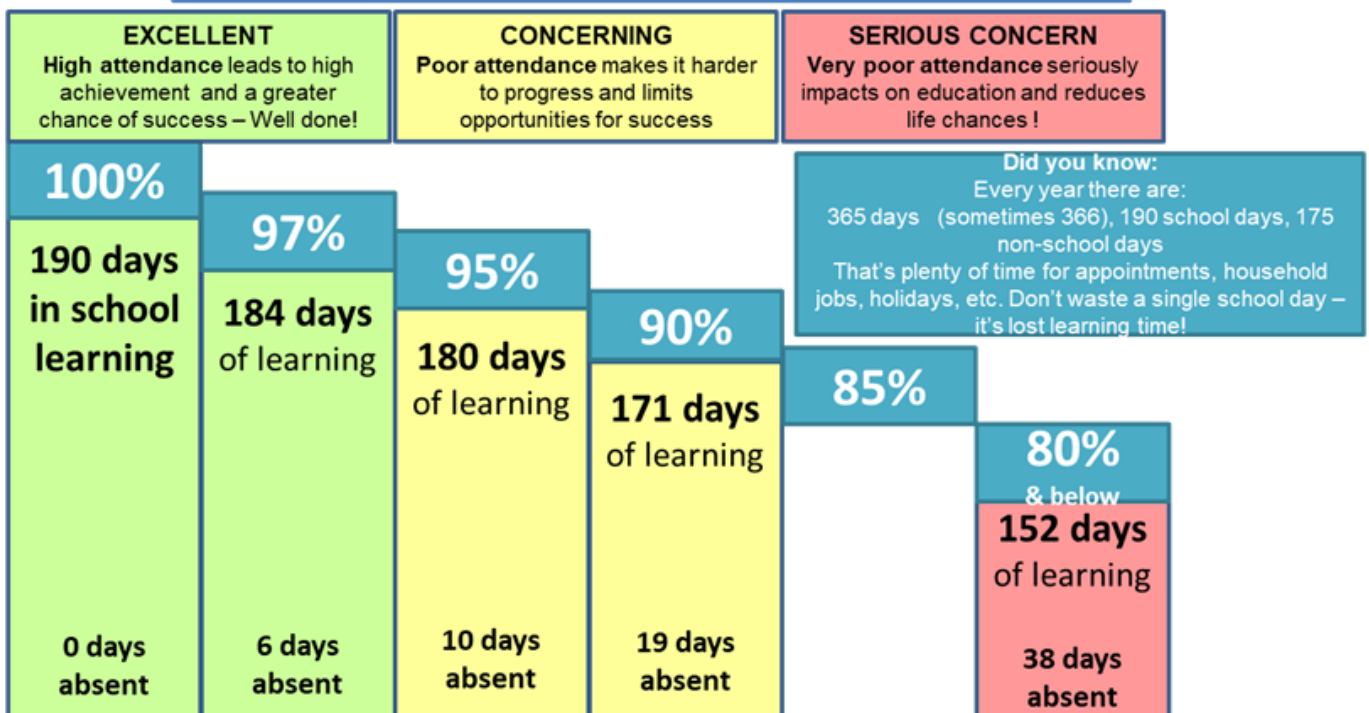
EXCELLENT
High attendance leads to high achievement and a greater chance of success – Well done!

CONCERNING
Poor attendance makes it harder to progress and limits opportunities for success

SERIOUS CONCERN
Very poor attendance seriously impacts on education and reduces life chances !

Did you know:
Every year there are:
365 days (sometimes 366), 190 school days, 175 non-school days
That's plenty of time for appointments, household jobs, holidays, etc. Don't waste a single school day – it's lost learning time!

100%
190 days in school learning
0 days absent

97%
184 days of learning
6 days absent

95%
180 days of learning
10 days absent

90%
171 days of learning
19 days absent

85%

80% & below
152 days of learning
38 days absent